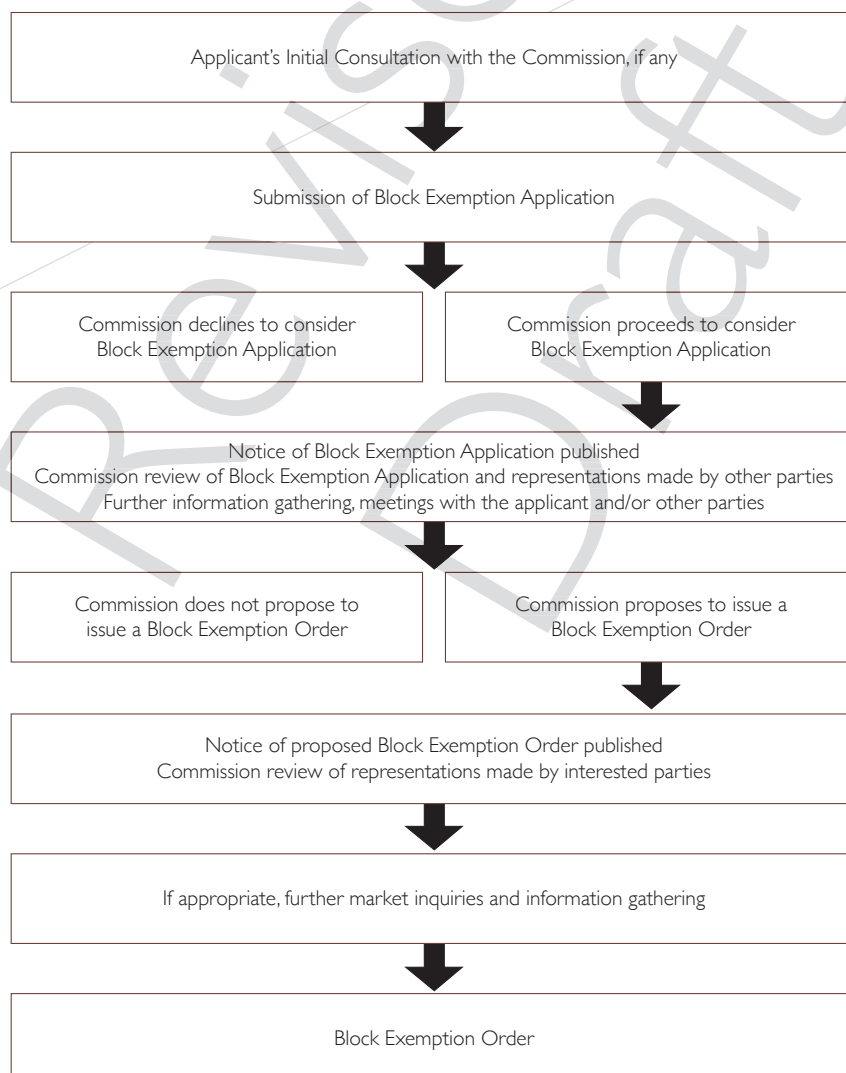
Applicant's Initial Consultation with the Commission, if any

Submission of Block Exemption Application

Commission declines to consider Block Exemption Application

Commission proceeds to consider Block Exemption Application

Notice of Block Exemption Application published
Commission review of Block Exemption Application and representations made by other parties
Further information gathering, meetings with the applicant and/or other parties

Commission does not propose to issue a Block Exemption Order

Commission proposes to issue a Block Exemption Order

Notice of proposed Block Exemption Order published
Commission review of representations made by interested parties

If appropriate, further market inquiries and information gathering

Block Exemption Order

Revised Draft